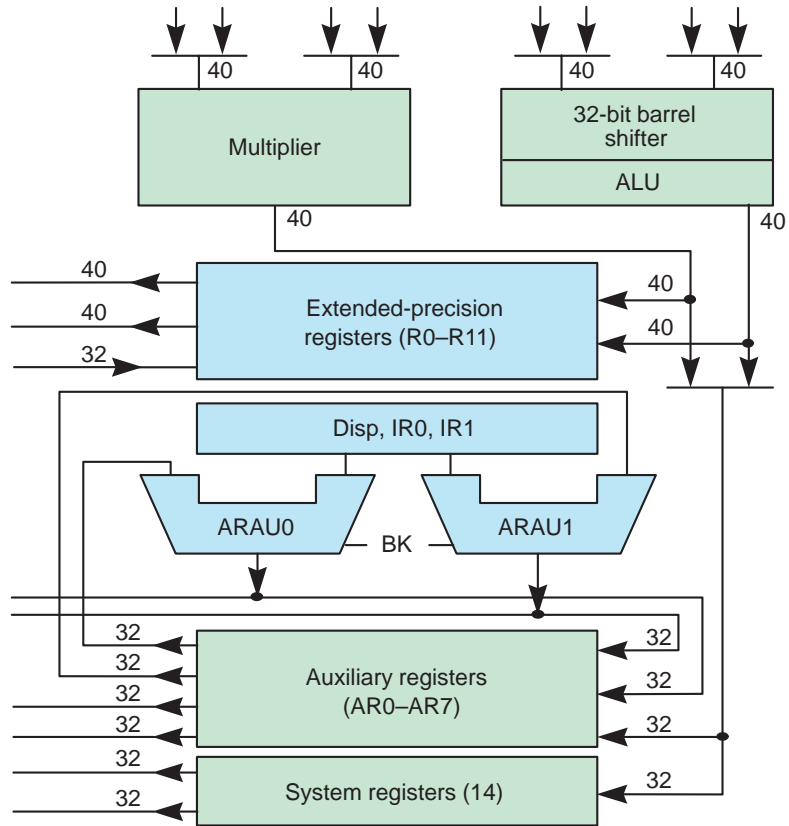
40
40
40
40
Multiplier
32-bit barrel shifter
ALU
40
40
40
40
40
Extended-precision registers (R0–R11)
40
32
Disp, IR0, IR1
ARAU0
BK
ARAU1
32
32
32
32
32
32
Auxiliary registers (AR0–AR7)
32
32
32
32
System registers (14)
32